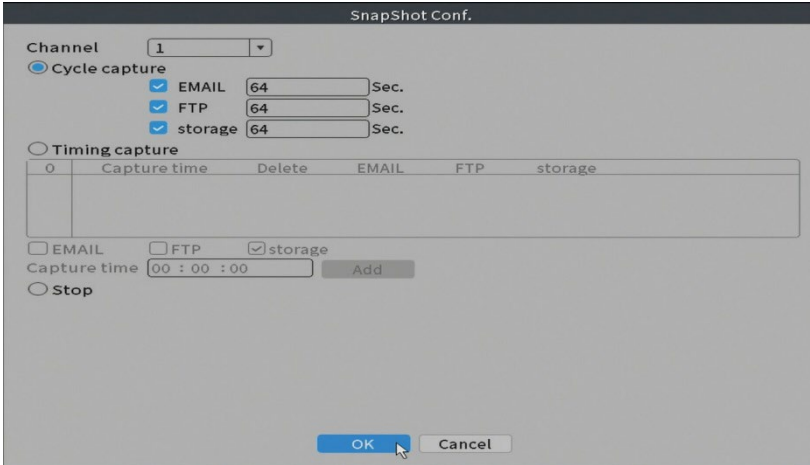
SnapShot Conf.

Channel 1

Cycle capture

EMAIL 64 Sec.

FTP 64 Sec.

storage 64 Sec.

Timing capture

| 0 | Capture time | Delete | EMAIL | FTP | storage |
|---|---|---|---|---|---|
| | | | | | |

EMAIL FTP storage

Capture time 00 : 00 :00 Add

Stop

OK Cancel